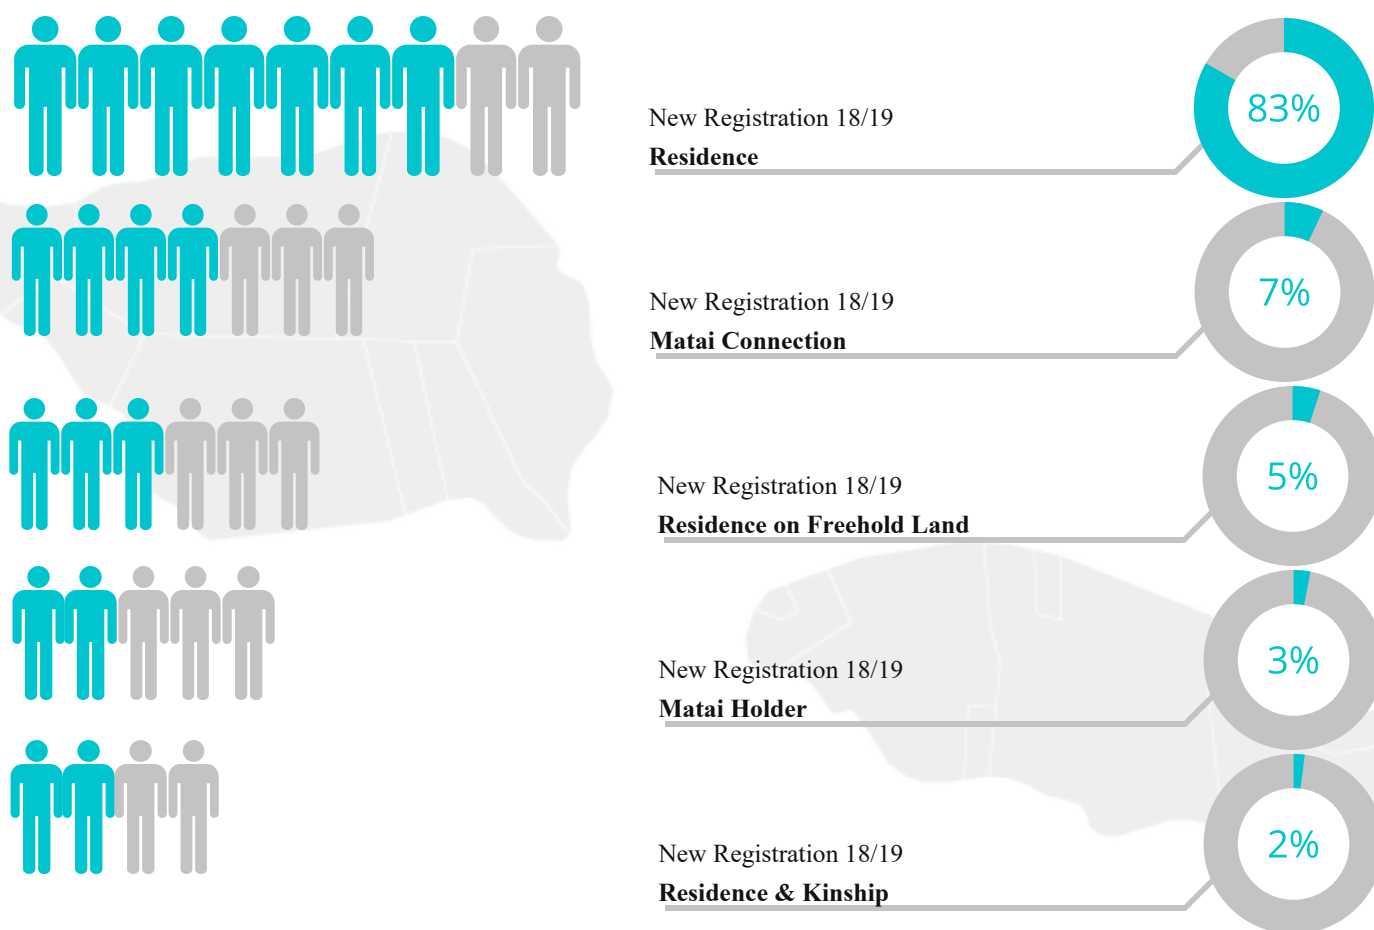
New Registration 18/19
**Residence**

83%

New Registration 18/19
**Matai Connection**

7%

New Registration 18/19
**Residence on Freehold Land**

5%

New Registration 18/19
**Matai Holder**

3%

New Registration 18/19
**Residence & Kinship**

2%